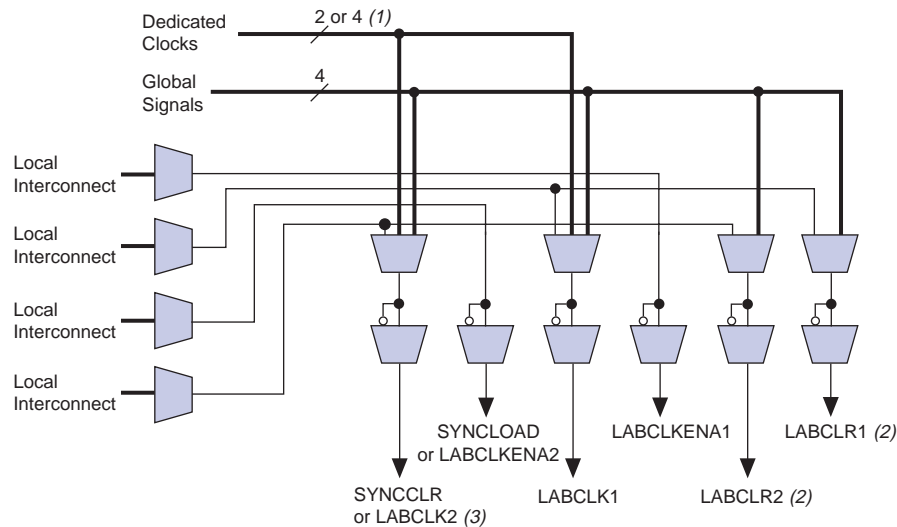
Dedicated Clocks

2 or 4 (1)

Global Signals

4

Local Interconnect

Local Interconnect

Local Interconnect

Local Interconnect

SYNCLOAD or LABCLKENA2

LABCLKENA1

LABCLR1 (2)

SYNCCLR or LABCLK2 (3)

LABCLK1

LABCLR2 (2)